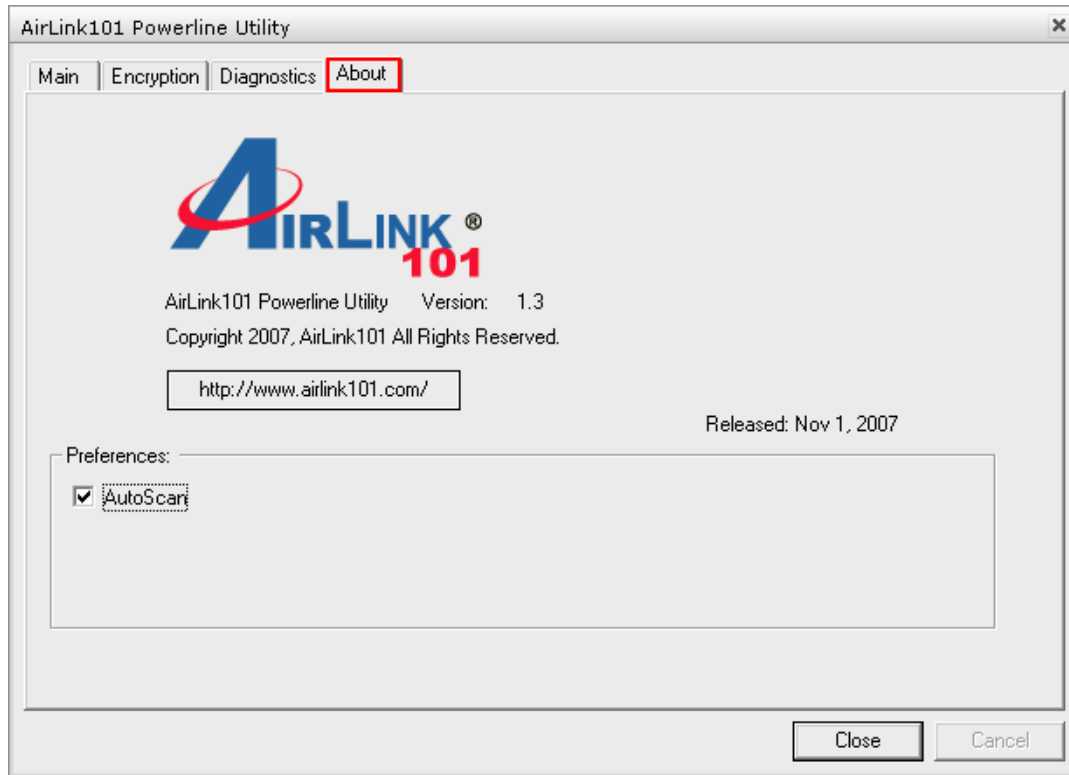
AirLink101 Powerline Utility

×

Main | Encryption | Diagnostics | About

AIRLINK®
101

AirLink101 Powerline Utility Version: 1.3

Copyright 2007, AirLink101 All Rights Reserved.

http://www.airlink101.com/

Released: Nov 1, 2007

Preferences:

☑ AutoScan

Close

Cancel